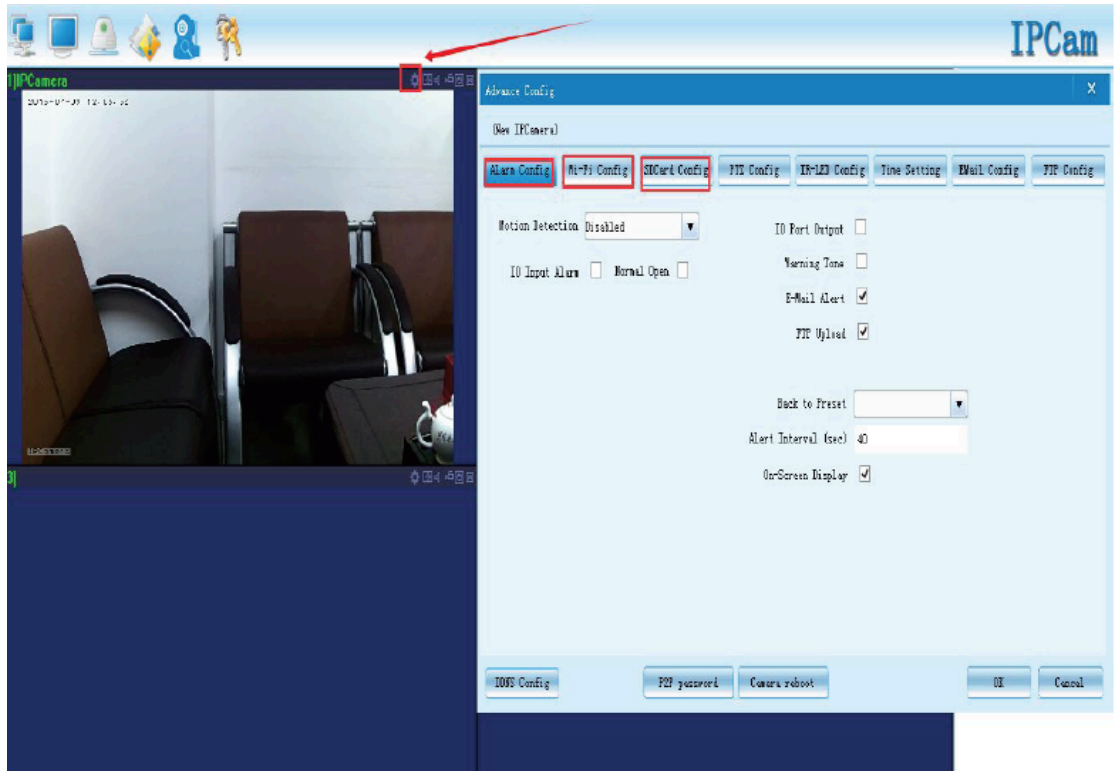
IPCam

1|IPCamera

2015-07-30 12:55:32

3|

Advance Config

(New IPCamera)

Alarm Config | Wi-Fi Config | SDCard Config | PTZ Config | IR-LED Config | Time Setting | EMail Config | FTP Config

Motion Detection Disabled

IO Input Alarm
Normal Open

IO Port Output

Warning Tone

E-Mail Alert

FTP Upload

Back to Preset

Alert Interval (sec) 40

On-Screen Display

DDNS Config

P2P password

Camera reboot

OK

Cancel